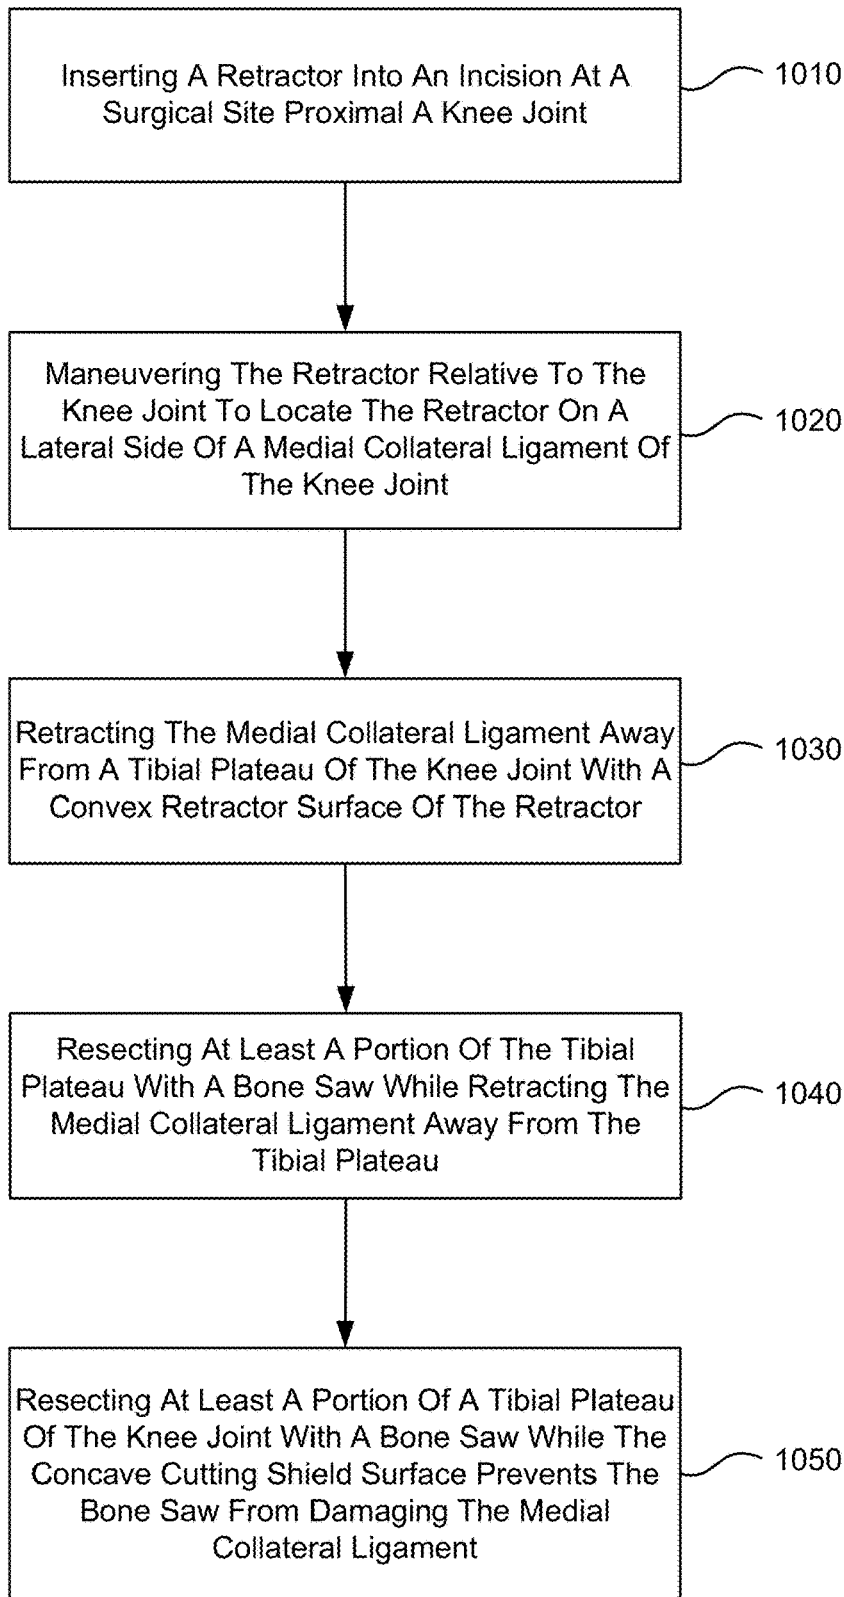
Inserting A Retractor Into An Incision At A Surgical Site Proximal A Knee Joint

1010

Maneuvering The Retractor Relative To The Knee Joint To Locate The Retractor On A Lateral Side Of A Medial Collateral Ligament Of The Knee Joint

1020

Retracting The Medial Collateral Ligament Away From A Tibial Plateau Of The Knee Joint With A Convex Retractor Surface Of The Retractor

1030

Resecting At Least A Portion Of The Tibial Plateau With A Bone Saw While Retracting The Medial Collateral Ligament Away From The Tibial Plateau

1040

Resecting At Least A Portion Of A Tibial Plateau Of The Knee Joint With A Bone Saw While The Concave Cutting Shield Surface Prevents The Bone Saw From Damaging The Medial Collateral Ligament

1050